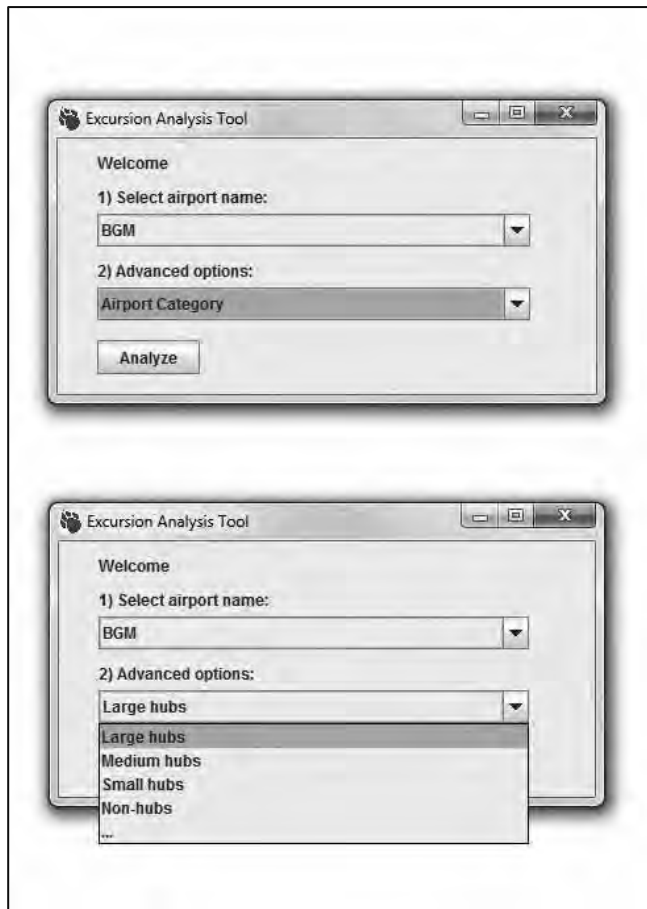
Excursion Analysis Tool

Welcome

1) Select airport name:

BGM

2) Advanced options:

Airport Category

Analyze

Excursion Analysis Tool

Welcome

1) Select airport name:

BGM

2) Advanced options:

Large hubs

Large hubs
Medium hubs
Small hubs
Non-hubs
...